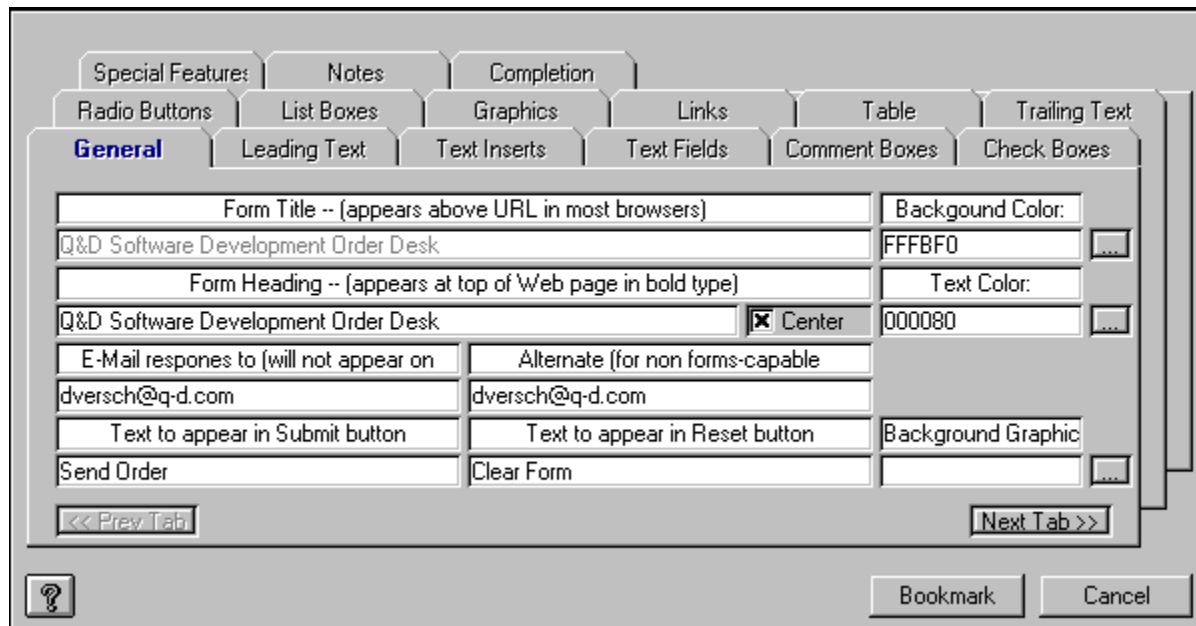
Special Features | Notes | Completion
Radio Buttons | List Boxes | Graphics | Links | Table | Trailing Text
General | Leading Text | Text Inserts | Text Fields | Comment Boxes | Check Boxes

Form Title -- (appears above URL in most browsers)
Backgound Color:
Q&D Software Development Order Desk
FFFBF0
...
Form Heading -- (appears at top of Web page in bold type)
Text Color:
Q&D Software Development Order Desk
☒ Center
000080
...
E-Mail respones to (will not appear on
Alternate (for non forms-capable
dversch@q-d.com
dversch@q-d.com
Text to appear in Submit button
Text to appear in Reset button
Background Graphic
Send Order
Clear Form
...
<< Prev Tab
Next Tab >>

?
Bookmark
Cancel